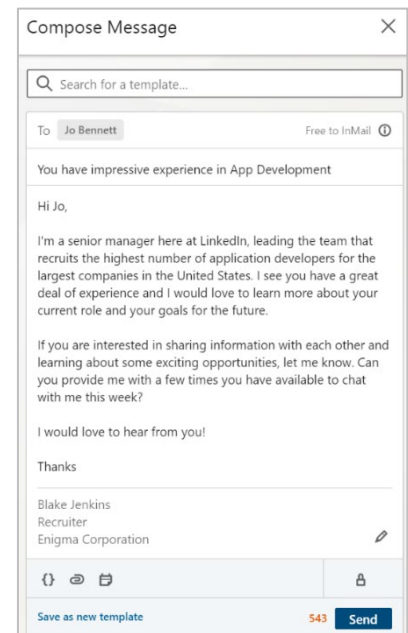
Compose Message

×

Search for a template...

To Jo Bennett

Free to InMail ⓘ

You have impressive experience in App Development

Hi Jo,

I'm a senior manager here at LinkedIn, leading the team that recruits the highest number of application developers for the largest companies in the United States. I see you have a great deal of experience and I would love to learn more about your current role and your goals for the future.

If you are interested in sharing information with each other and learning about some exciting opportunities, let me know. Can you provide me with a few times you have available to chat with me this week?

I would love to hear from you!

Thanks

Blake Jenkins
Recruiter
Enigma Corporation

{}

Save as new template

543

Send